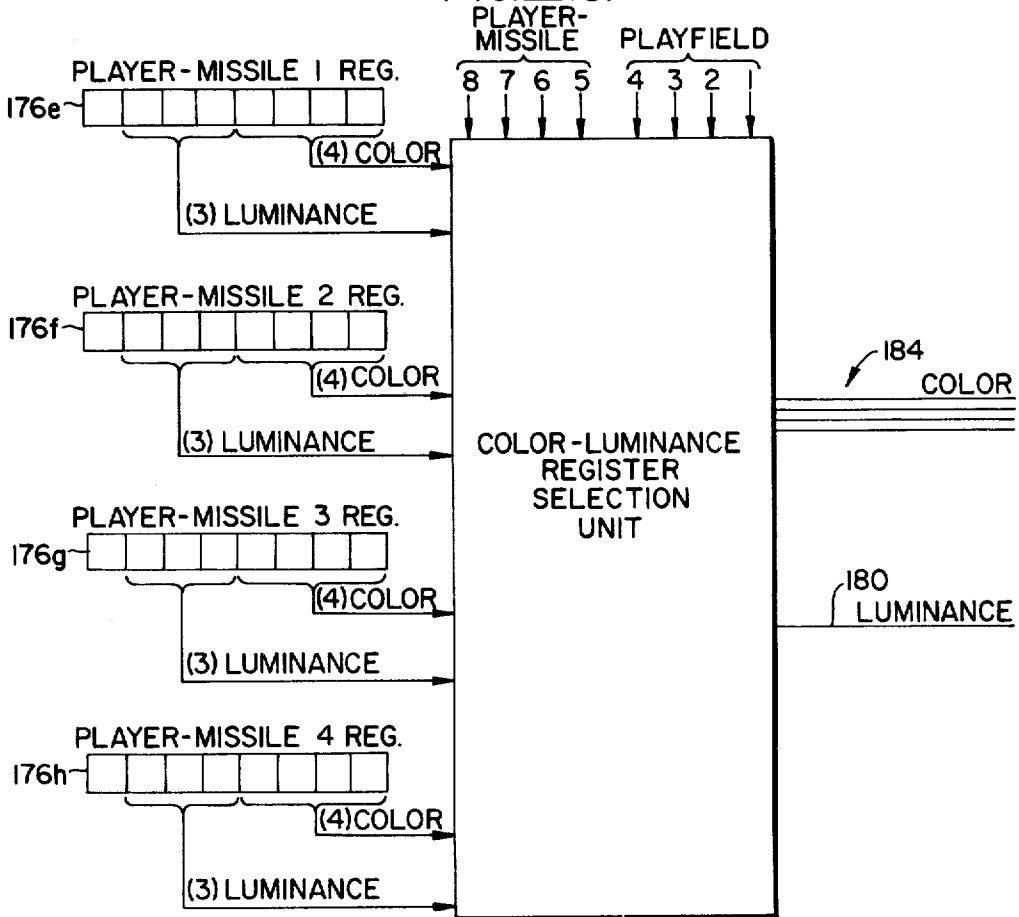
PLAYER-MISSILE

PLAYFIELD

8 7 6 5 4 3 2 1

PLAYER-MISSILE 1 REG.

176e

(4) COLOR

(3) LUMINANCE

PLAYER-MISSILE 2 REG.

176f

(4) COLOR

(3) LUMINANCE

PLAYER-MISSILE 3 REG.

176g

(4) COLOR

(3) LUMINANCE

PLAYER-MISSILE 4 REG.

176h

(4) COLOR

(3) LUMINANCE

COLOR-LUMINANCE REGISTER SELECTION UNIT

184

COLOR

180

LUMINANCE